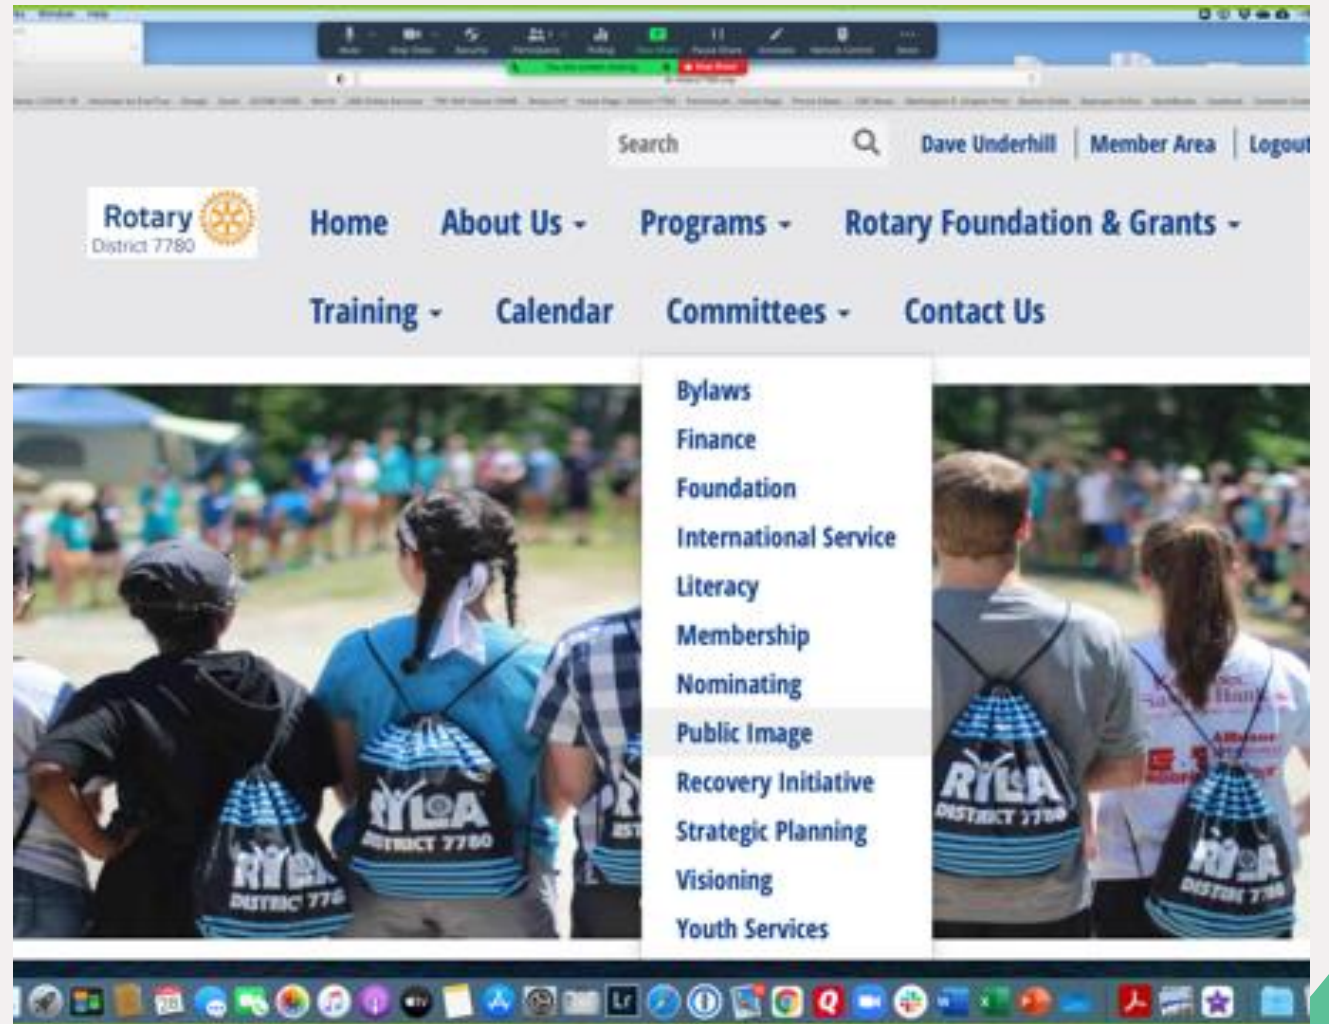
Search

Dave Underhill | Member Area | Logout

Rotary
District 7780

Home About Us Programs Rotary Foundation & Grants

Training Calendar Committees Contact Us

Bylaws
Finance
Foundation
International Service
Literacy
Membership
Nominating
Public Image
Recovery Initiative
Strategic Planning
Visioning
Youth Services

RYLA
DISTRICT 7780
RYLA
DISTRICT 7780
RYLA
DISTRICT 7780
RYLA
DISTRICT 7780